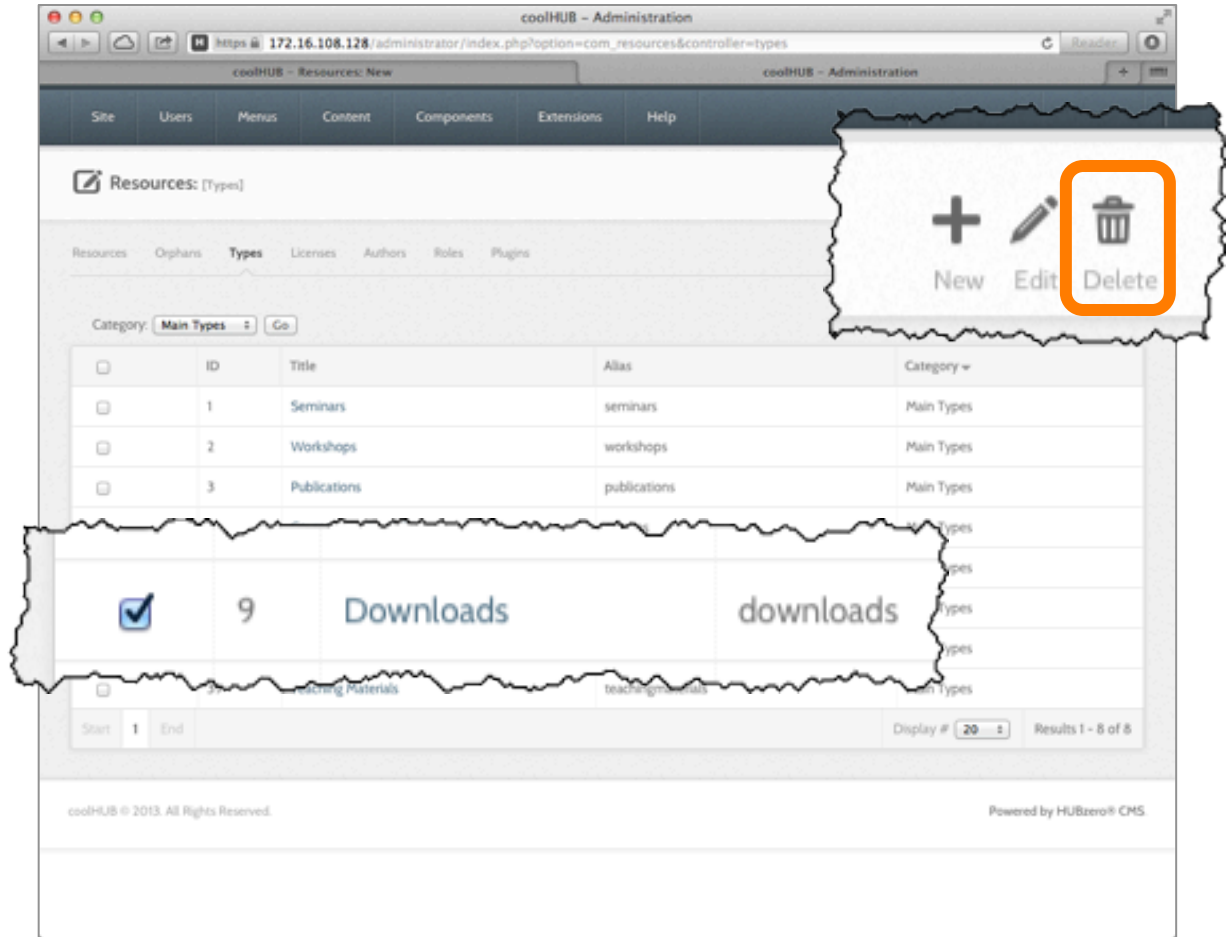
coolHUB – Administration

https 172.16.108.128/administrator/index.php?option=com_resources&controller=types

Reader

coolHUB – Resources: New

coolHUB – Administration

Site Users Menus Content Components Extensions Help

Resources: [Types]

New Edit Delete

Resources Orphans Types Licenses Authors Roles Plugins

Category: Main Types Go

| | ID | Title | Alias | Category |
|---|---|---|---|---|
| | 1 | Seminars | seminars | Main Types |
| | 2 | Workshops | workshops | Main Types |
| | 3 | Publications | publications | Main Types |
| | | | | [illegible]Types |
| | | | | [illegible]ypes |
| | 9 | Downloads | downloads | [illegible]Types |
| | | | | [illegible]ypes |
| | 3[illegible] | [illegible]eaching Materials | teachingmaterials | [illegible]n Types |

Start 1 End

Display # 20

Results 1 - 8 of 8

coolHUB © 2013. All Rights Reserved.

Powered by HUBzero® CMS